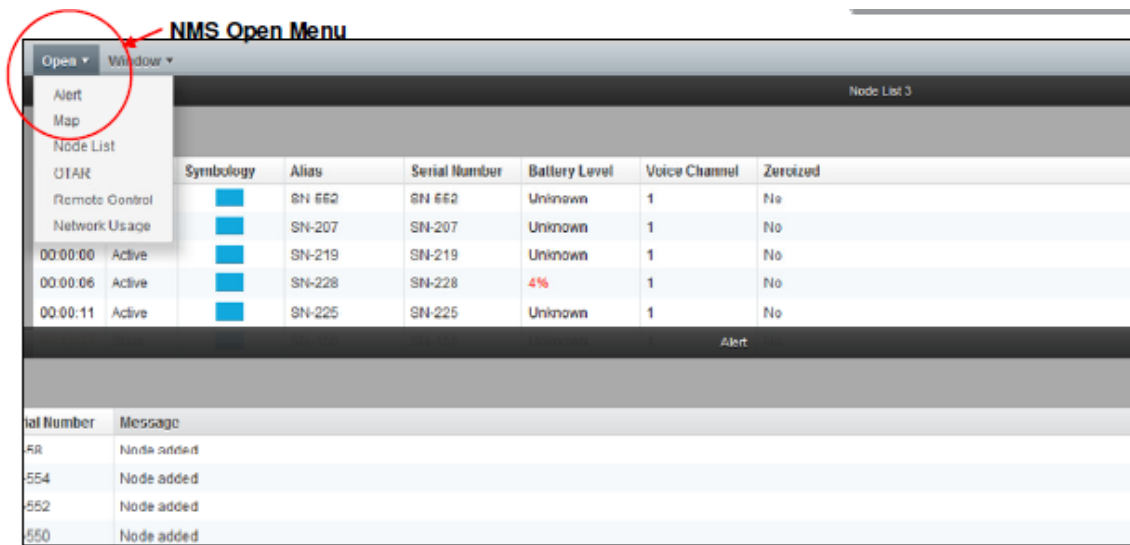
NMS Open Menu

Open ▾ Window ▾

Alert
Map
Node List
OTAR
Remote Control
Network Usage

Node List 3

| | | Symbology | Alias | Serial Number | Battery Level | Voice Channel | Zeroized |
|---|---|---|---|---|---|---|---|
| | | | SN-662 | SN-662 | Unknown | 1 | No |
| | | | SN-207 | SN-207 | Unknown | 1 | No |
| 00:00:00 | Active | | SN-219 | SN-219 | Unknown | 1 | No |
| 00:00:06 | Active | | SN-228 | SN-228 | 4% | 1 | No |
| 00:00:11 | Active | | SN-225 | SN-225 | Unknown | 1 | No |

Alert

| ial Number | Message |
|---|---|
| -58 | Node added |
| -554 | Node added |
| -552 | Node added |
| -550 | Node added |